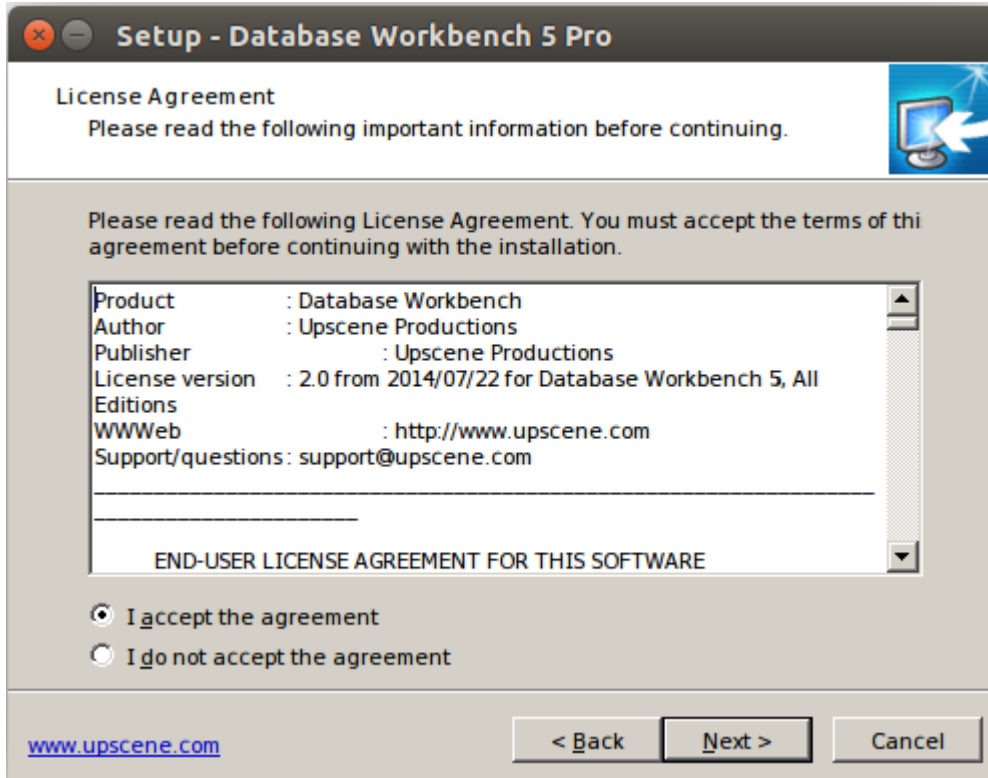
Setup - Database Workbench 5 Pro

License Agreement
Please read the following important information before continuing.

Please read the following License Agreement. You must accept the terms of thi agreement before continuing with the installation.

Product : Database Workbench
Author : Upscene Productions
Publisher : Upscene Productions
License version : 2.0 from 2014/07/22 for Database Workbench 5, All Editions
WWWeb : http://www.upscene.com
Support/questions : support@upscene.com
______________________________________________________________________________

END-USER LICENSE AGREEMENT FOR THIS SOFTWARE

I accept the agreement
I do not accept the agreement

www.upscene.com

< Back
Next >
Cancel